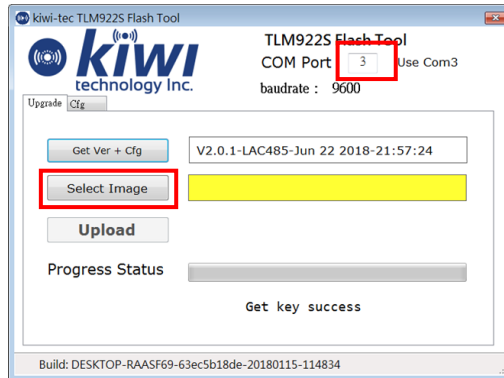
kiwi-tec TLM922S Flash Tool

kiwi
technology Inc.

TLM922S Flash Tool
COM Port 3 Use Com3
baudrate : 9600

Upgrade Cfg

Get Ver + Cfg
V2.0.1-LAC485-Jun 22 2018-21:57:24

Select Image

Upload

Progress Status

Get key success

Build: DESKTOP-RAASF69-63ec5b18de-20180115-114834